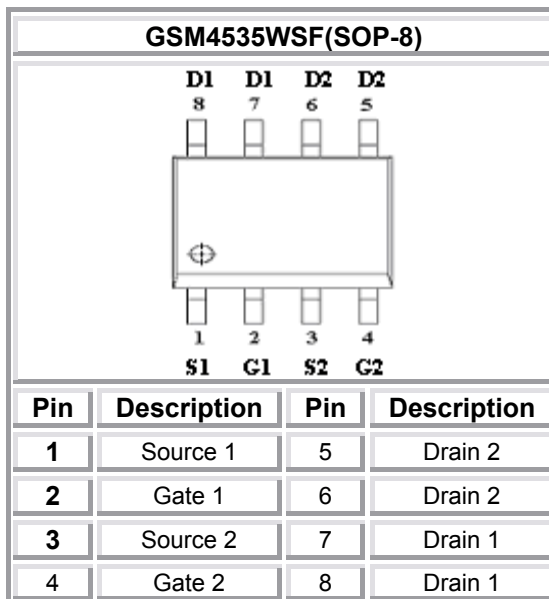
GSM4535WSF(SOP-8)

D1 D1 D2 D2
8 7 6 5

1 2 3 4
S1 G1 S2 G2

| Pin | Description | Pin | Description |
|---|---|---|---|
| 1 | Source 1 | 5 | Drain 2 |
| 2 | Gate 1 | 6 | Drain 2 |
| 3 | Source 2 | 7 | Drain 1 |
| 4 | Gate 2 | 8 | Drain 1 |